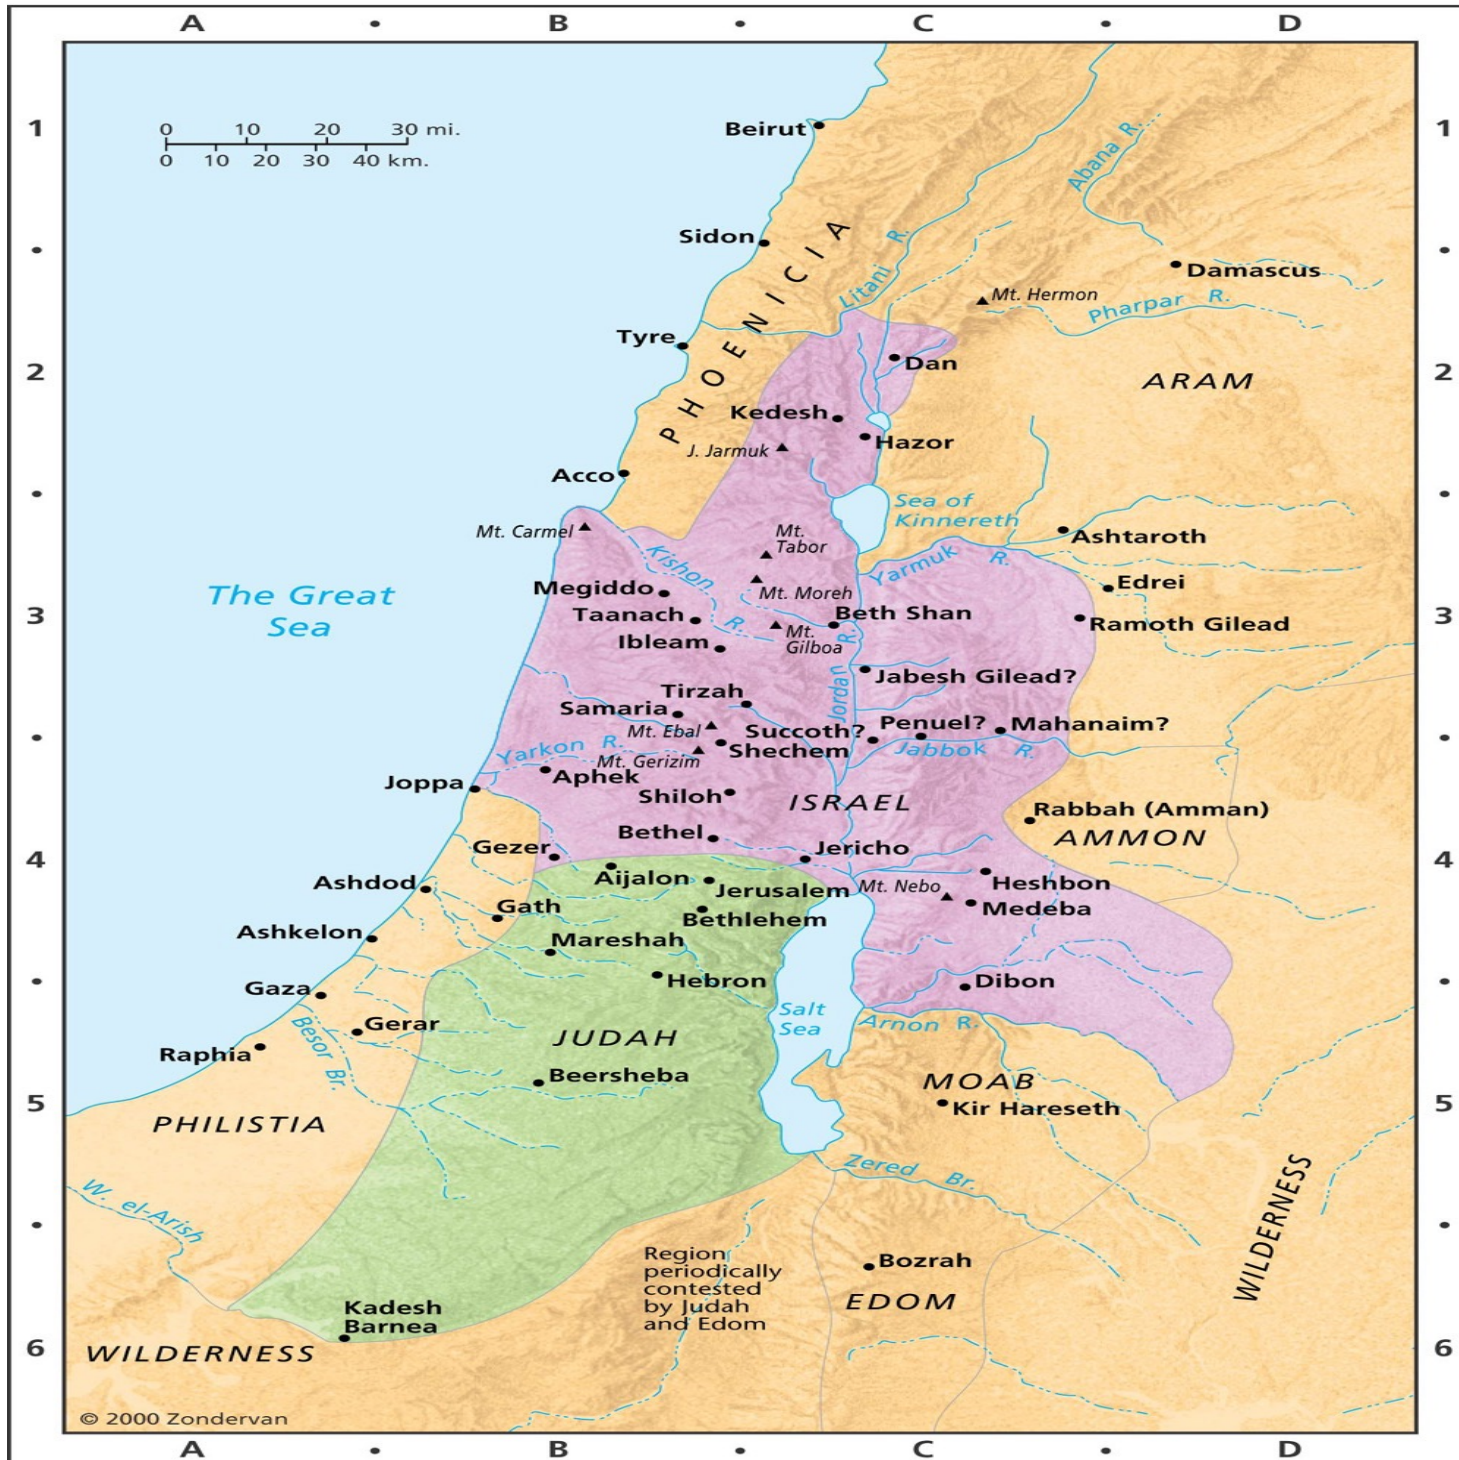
A • B • C • D

1 • 2 • 3 • 4 • 5 • 6

0 10 20 30 mi.
0 10 20 30 40 km.

Beirut
Abana R.
Sidon
PHOENICIA
Litani R.
Damascus
Mt. Hermon
Pharpar R.
Tyre
Dan
ARAM
Kedesh
Hazor
J. Jarmuk
Acco
Sea of Kinnereth
Mt. Carmel
Mt. Tabor
Ashtaroth
Kishon R.
Yarmuk R.
Mt. Moreh
Edrei
The Great Sea
Megiddo
Taanach
Beth Shan
Ramoth Gilead
Ibleam
Mt. Gilboa
Jordan R.
Jabesh Gilead?
Tirzah
Samaria
Mt. Ebal
Succoth?
Penuel?
Mahanaim?
Yarkon R.
Mt. Gerizim
Shechem
Jabbok R.
Joppa
Aphek
Shiloh
ISRAEL
Rabbah (Amman)
AMMON
Bethel
Gezer
Jericho
Ashdod
Aijalon
Jerusalem
Mt. Nebo
Heshbon
Gath
Bethlehem
Medeba
Ashkelon
Mareshah
Hebron
Dibon
Gaza
Salt Sea
Gerar
Besor Br.
Arnon R.
Raphia
JUDAH
Beersheba
MOAB
Kir Hareseth
PHILISTIA
Zered Br.
WILDERNESS
W. el-Arish
Region periodically contested by Judah and Edom
Bozrah
EDOM
Kadesh Barnea
WILDERNESS
© 2000 Zondervan